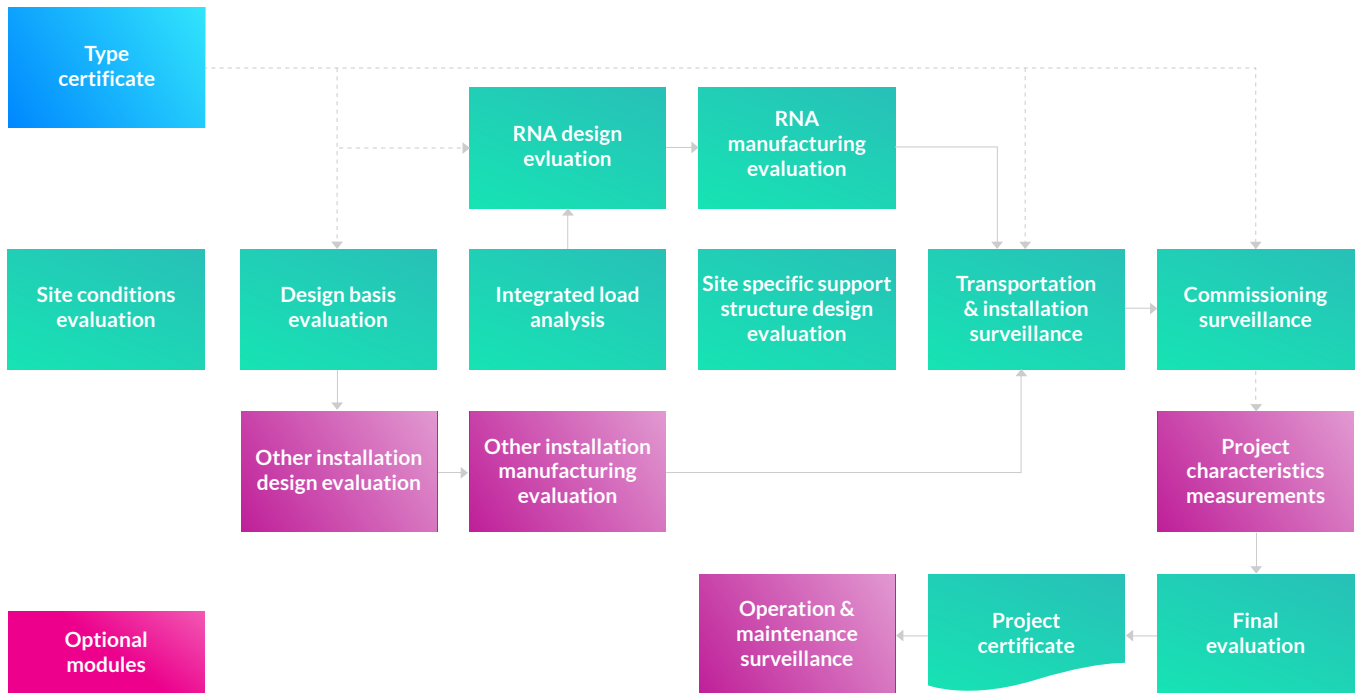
Type certificate

RNA design evluation

RNA manufacturing evaluation

Site conditions evaluation

Design basis evaluation

Integrated load analysis

Site specific support structure design evaluation

Transportation & installation surveillance

Commissioning surveillance

Other installation design evaluation

Other installation manufacturing evaluation

Project characteristics measurements

Optional modules

Operation & maintenance surveillance

Project certificate

Final evaluation